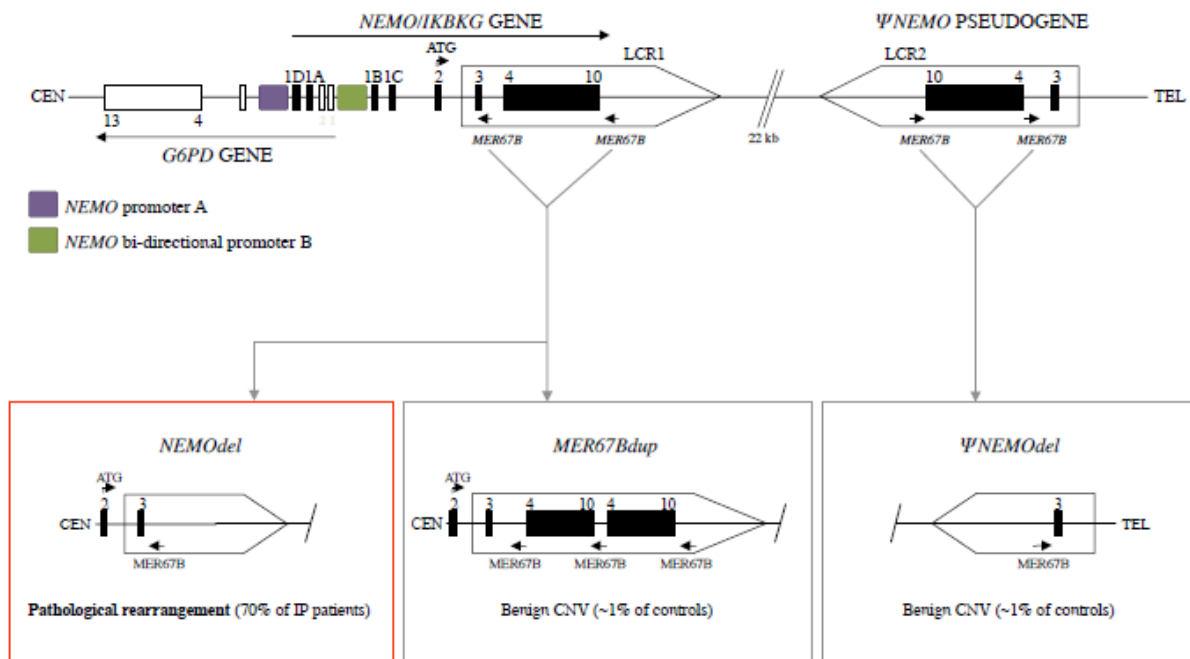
NEMO/IKBKG GENE

ΨNEMO PSEUDOGENE

ATG

LCR1

LCR2

CEN

1D 1A

1B 1C

2

3

4

10

22 kb

10

4

3

TEL

13

4

2 1

MER67B

MER67B

MER67B

MER67B

G6PD GENE

NEMO promoter A

NEMO bi-directional promoter B

NEMOdel

ATG

2

3

CEN

MER67B

Pathological rearrangement (70% of IP patients)

MER67Bdup

ATG

2

3

4

10

4

10

CEN

MER67B

MER67B

MER67B

Benign CNV (~1% of controls)

ΨNEMOdel

3

TEL

MER67B

Benign CNV (~1% of controls)